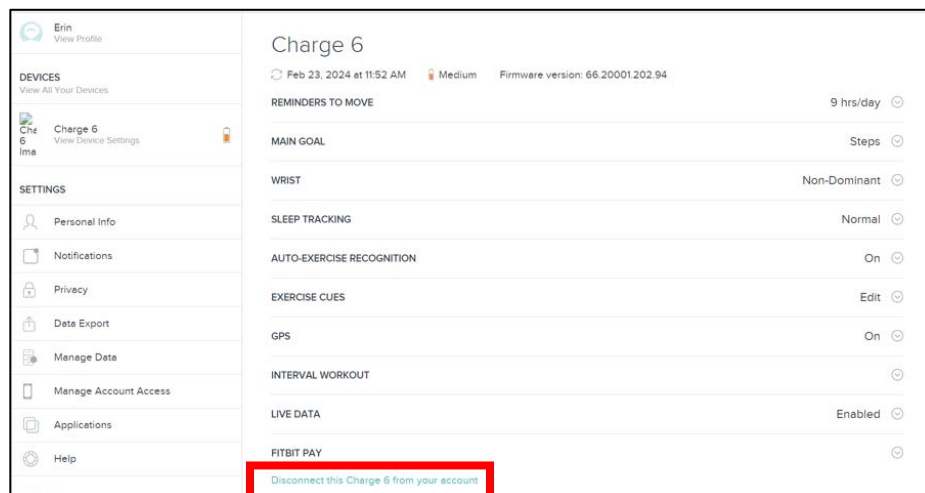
Erin
View Profile

DEVICES
View All Your Devices

Che 6 Ima

Charge 6
View Device Settings

SETTINGS

Personal Info

Notifications

Privacy

Data Export

Manage Data

Manage Account Access

Applications

Help

Charge 6

Feb 23, 2024 at 11:52 AM  Medium  Firmware version: 66.20001.202.94

| | |
|---|---|
| REMINDERS TO MOVE | 9 hrs/day |
| MAIN GOAL | Steps |
| WRIST | Non-Dominant |
| SLEEP TRACKING | Normal |
| AUTO-EXERCISE RECOGNITION | On |
| EXERCISE CUES | Edit |
| GPS | On |
| INTERVAL WORKOUT | |
| LIVE DATA | Enabled |
| FITBIT PAY | |

Disconnect this Charge 6 from your account